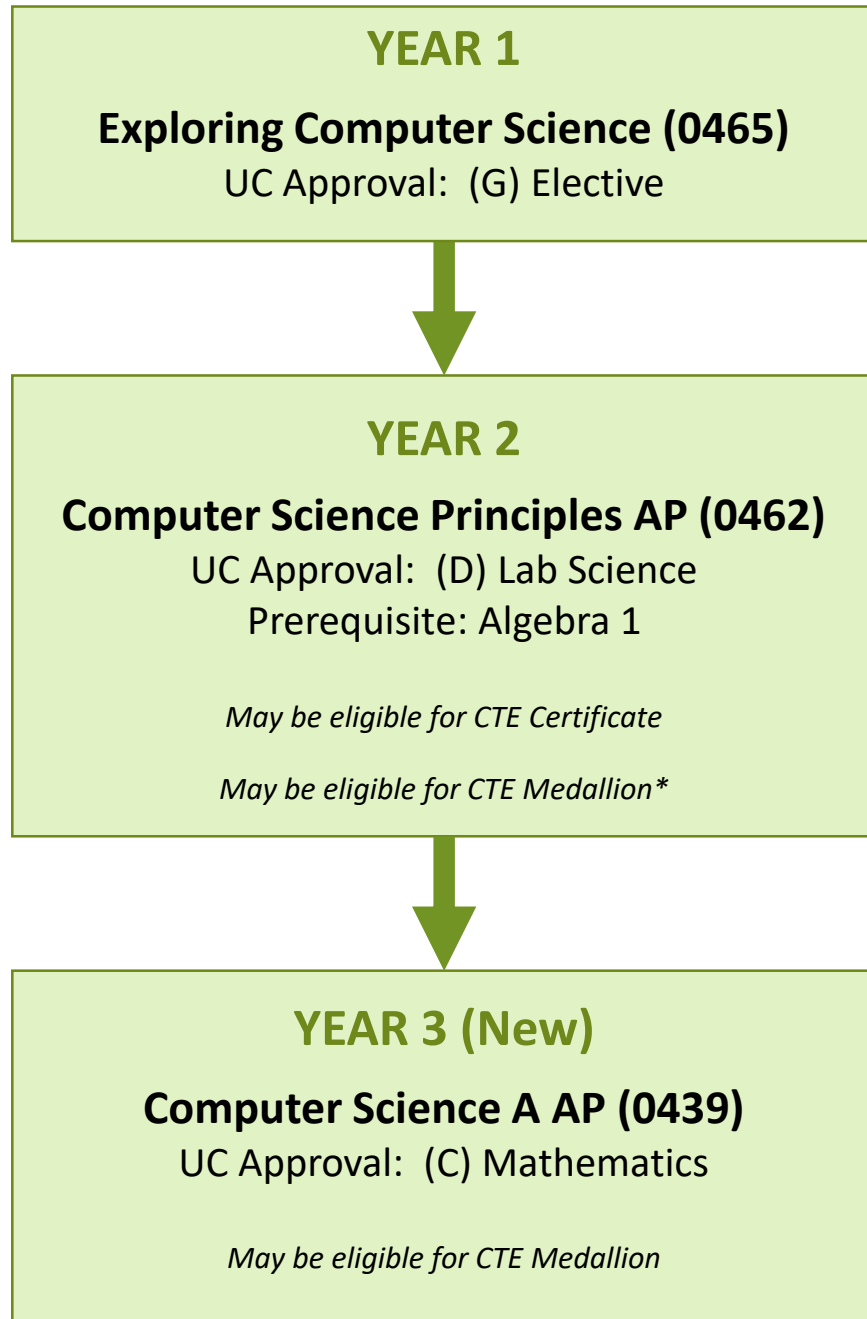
YEAR 1

Exploring Computer Science (0465)
UC Approval: (G) Elective

YEAR 2

Computer Science Principles AP (0462)
UC Approval: (D) Lab Science
Prerequisite: Algebra 1

May be eligible for CTE Certificate

May be eligible for CTE Medallion*

YEAR 3 (New)

Computer Science A AP (0439)
UC Approval: (C) Mathematics

May be eligible for CTE Medallion